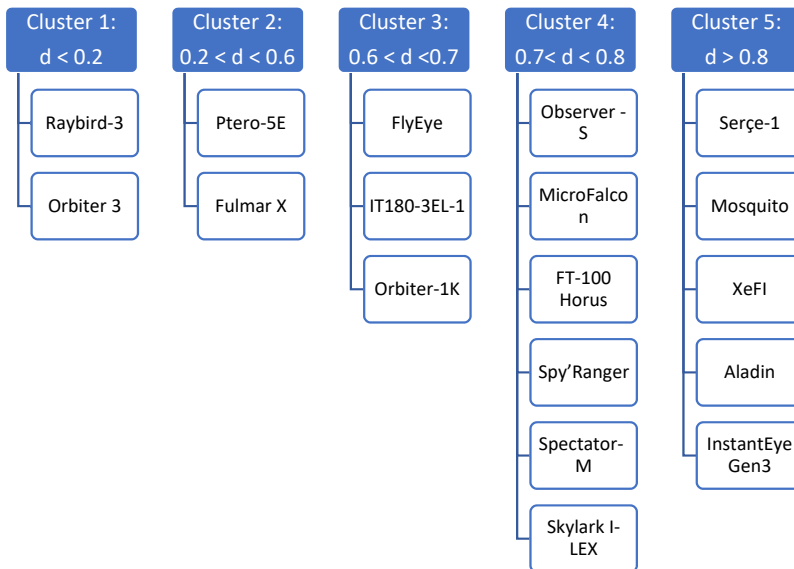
Cluster 1: d < 0.2

Raybird-3

Orbiter 3

Cluster 2: 0.2 < d < 0.6

Ptero-5E

Fulmar X

Cluster 3: 0.6 < d <0.7

FlyEye

IT180-3EL-1

Orbiter-1K

Cluster 4: 0.7< d < 0.8

Observer - S

MicroFalcon

FT-100 Horus

Spy'Ranger

Spectator-M

Skylark I-LEX

Cluster 5: d > 0.8

Serçe-1

Mosquito

XeFI

Aladin

InstantEye Gen3